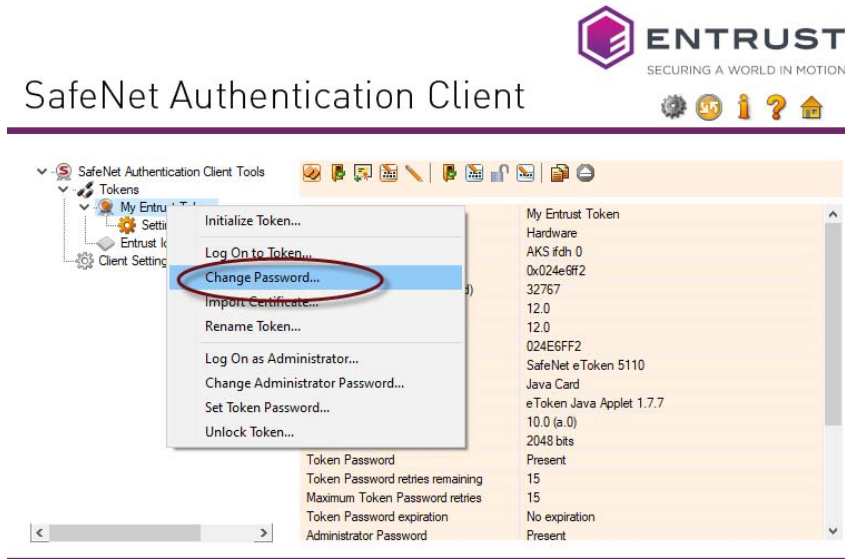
ENTRUST
SECURING A WORLD IN MOTION

SafeNet Authentication Client

SafeNet Authentication Client Tools
Tokens
My Entrust To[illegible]
Setti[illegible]
Entrust I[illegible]
Client Setting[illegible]

Initialize Token...
Log On to Token...
Change Password...
Import Certificate...
Rename Token...
Log On as Administrator...
Change Administrator Password...
Set Token Password...
Unlock Token...

| | |
|---|---|
| | My Entrust Token |
| | Hardware |
| | AKS ifdh 0 |
| | 0x024e6ff2 |
| d) | 32767 |
| | 12.0 |
| | 12.0 |
| | 024E6FF2 |
| | SafeNet eToken 5110 |
| | Java Card |
| | eToken Java Applet 1.7.7 |
| | 10.0 (a.0) |
| | 2048 bits |
| Token Password | Present |
| Token Password retries remaining | 15 |
| Maximum Token Password retries | 15 |
| Token Password expiration | No expiration |
| Administrator Password | Present |